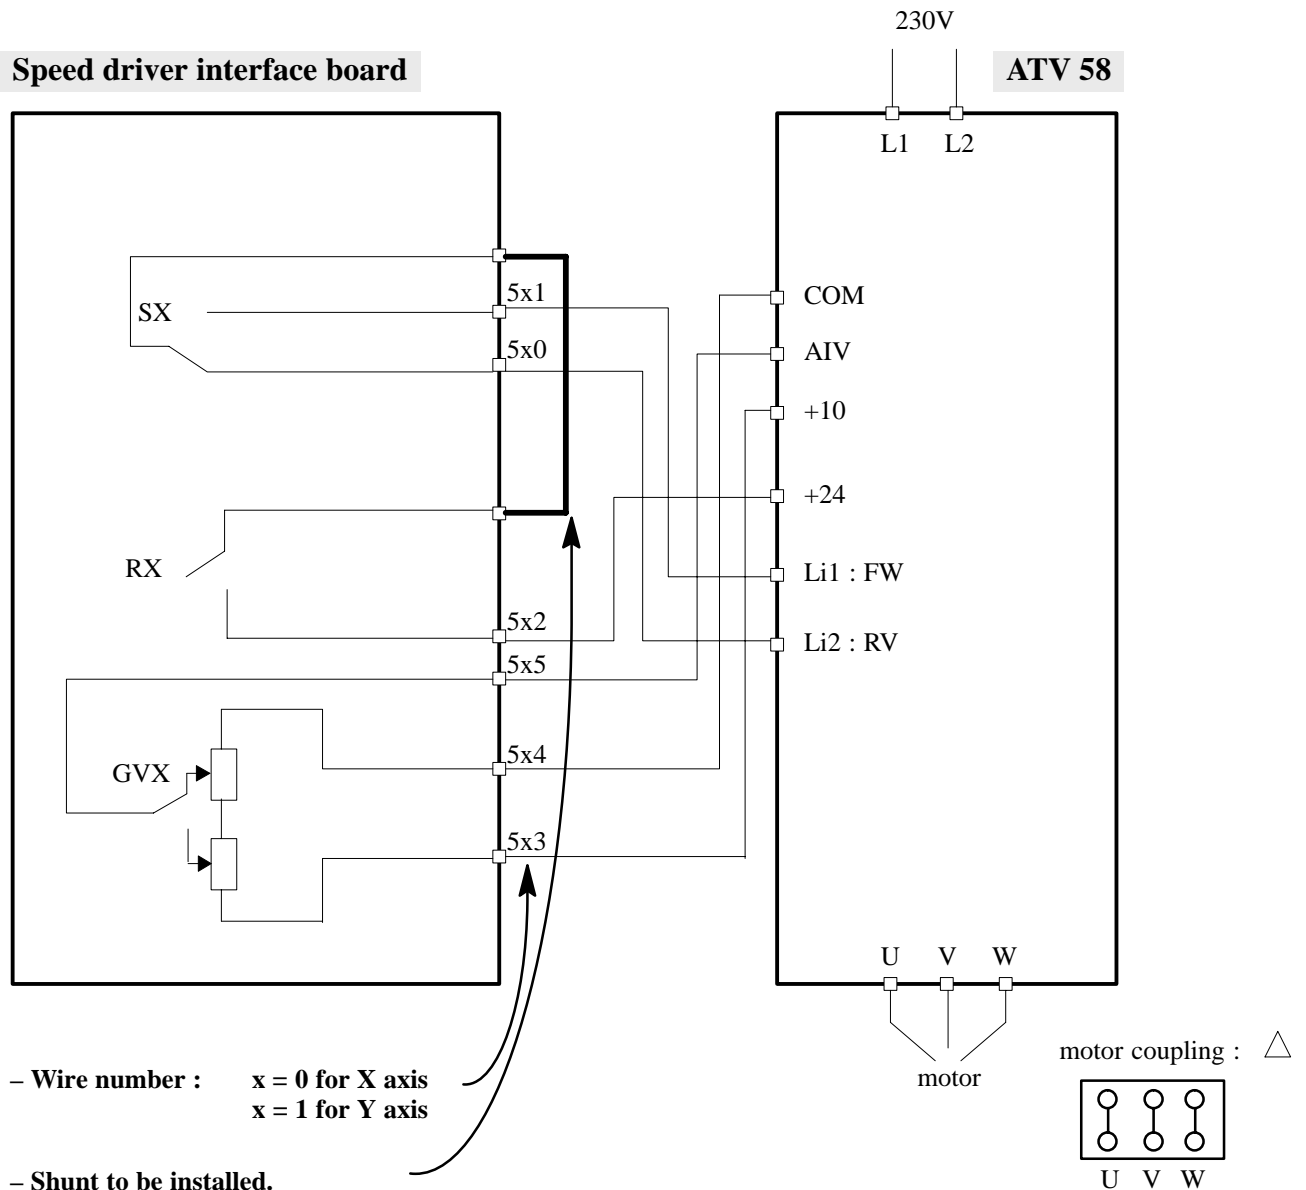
230V

Speed driver interface board

ATV 58

L1 L2

SX

5x1

5x0

COM

AIV

+10

+24

RX

Li1 : FW

Li2 : RV

5x2

5x5

GVX

5x4

5x3

U V W

motor

motor coupling : $\triangle$

U V W

– Wire number : x = 0 for X axis
x = 1 for Y axis

– Shunt to be installed.